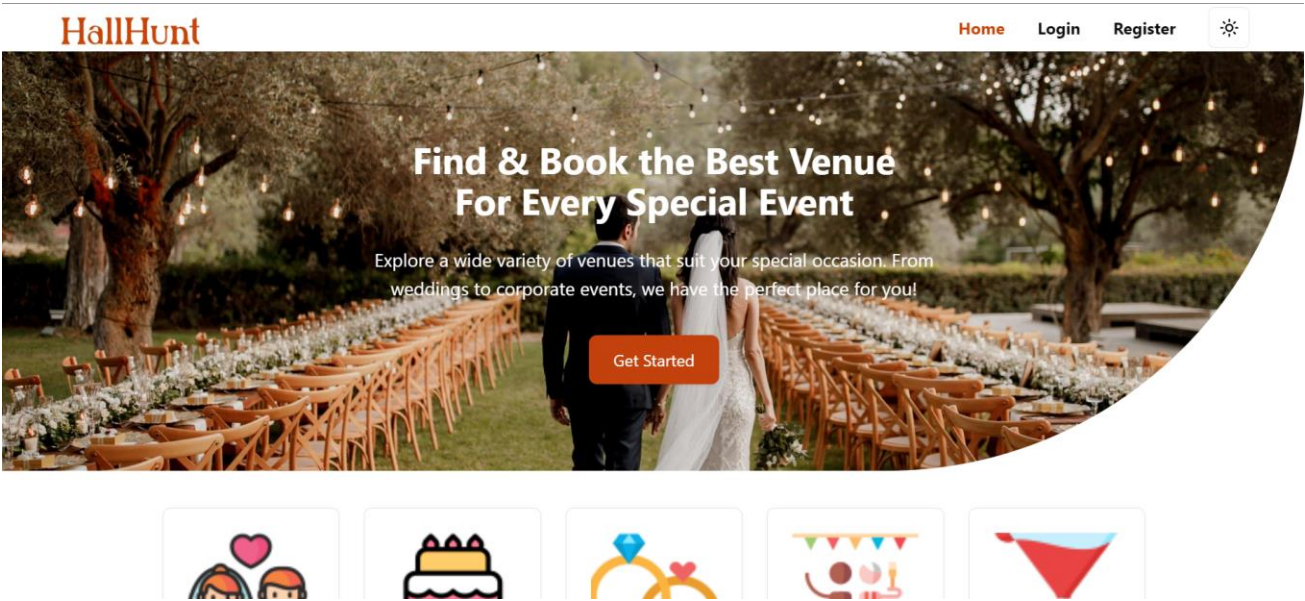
HallHunt

Home Login Register

Find & Book the Best Venue For Every Special Event

Explore a wide variety of venues that suit your special occasion. From weddings to corporate events, we have the perfect place for you!

Get Started